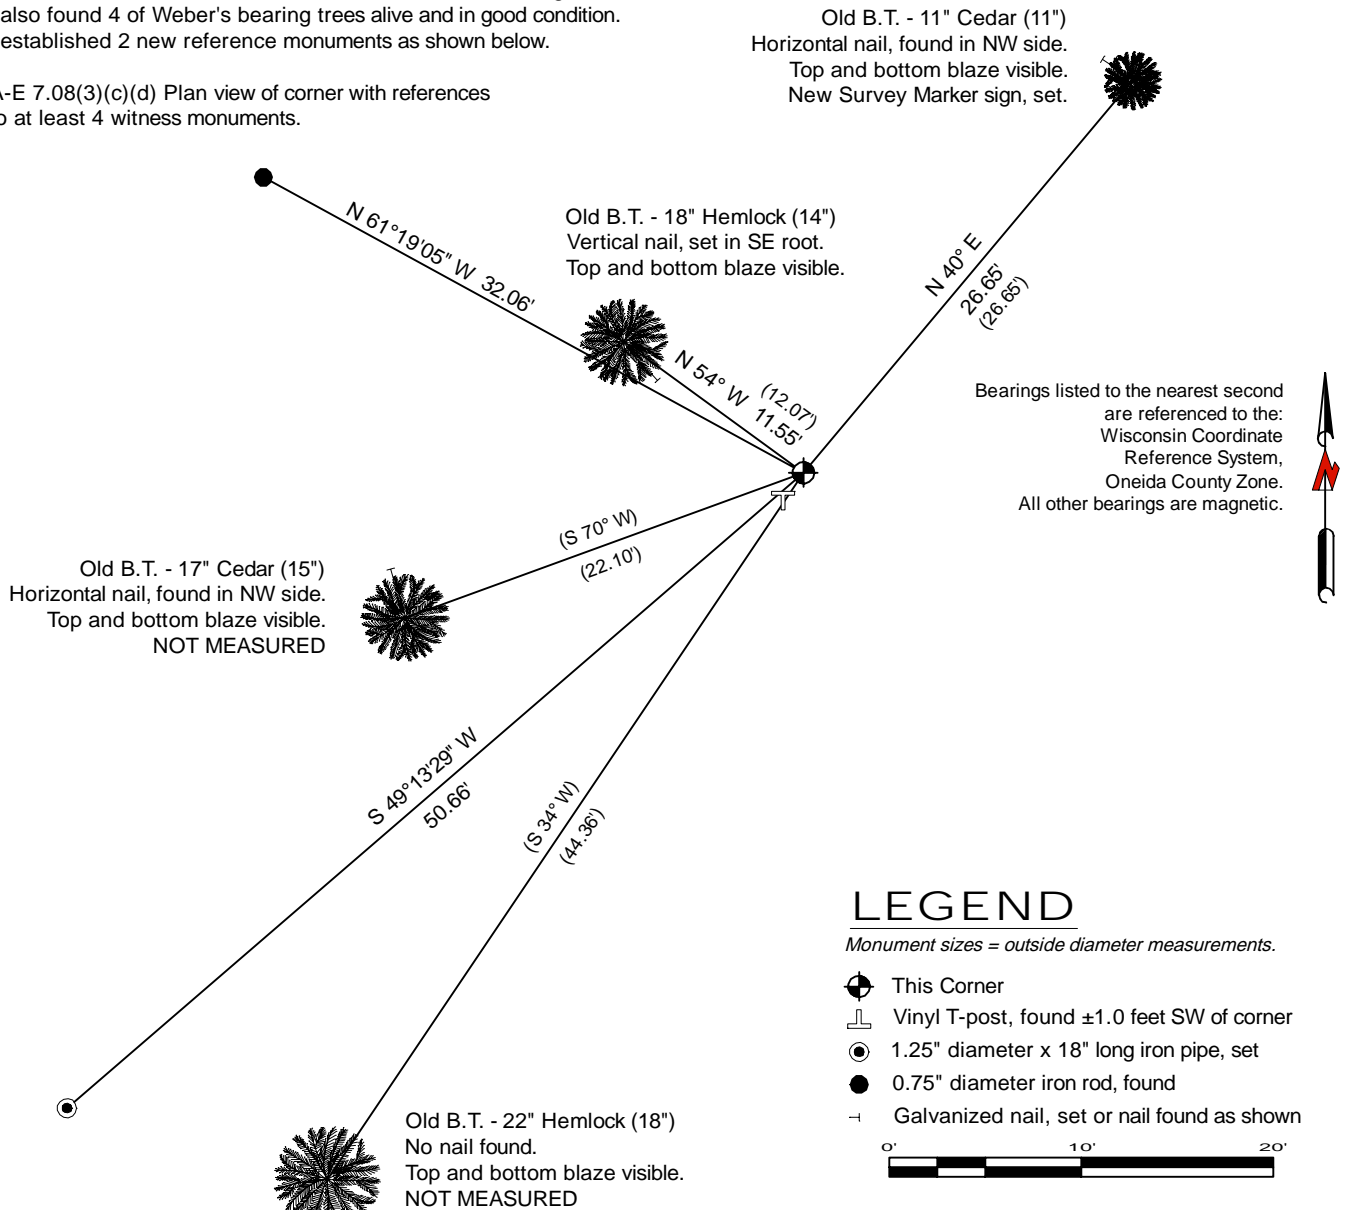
also found 4 of Weber's bearing trees alive and in good condition. established 2 new reference monuments as shown below.

A-E 7.08(3)(c)(d) Plan view of corner with references o at least 4 witness monuments.

Old B.T. - 11" Cedar (11")
Horizontal nail, found in NW side.
Top and bottom blaze visible.
New Survey Marker sign, set.

N 61°19'05" W 32.06'

Old B.T. - 18" Hemlock (14")
Vertical nail, set in SE root.
Top and bottom blaze visible.

N 40° E 26.65' (26.65')

N 54° W (12.07') 11.55'

Bearings listed to the nearest second are referenced to the: Wisconsin Coordinate Reference System, Oneida County Zone. All other bearings are magnetic.

(S 70° W) (22.10')

Old B.T. - 17" Cedar (15")
Horizontal nail, found in NW side.
Top and bottom blaze visible.
NOT MEASURED

S 49°13'29" W 50.66'

(S 34° W) (44.36')

LEGEND
Monument sizes = outside diameter measurements.
This Corner
Vinyl T-post, found ±1.0 feet SW of corner
1.25" diameter x 18" long iron pipe, set
0.75" diameter iron rod, found
Galvanized nail, set or nail found as shown
0' 10' 20'

Old B.T. - 22" Hemlock (18")
No nail found.
Top and bottom blaze visible.
NOT MEASURED